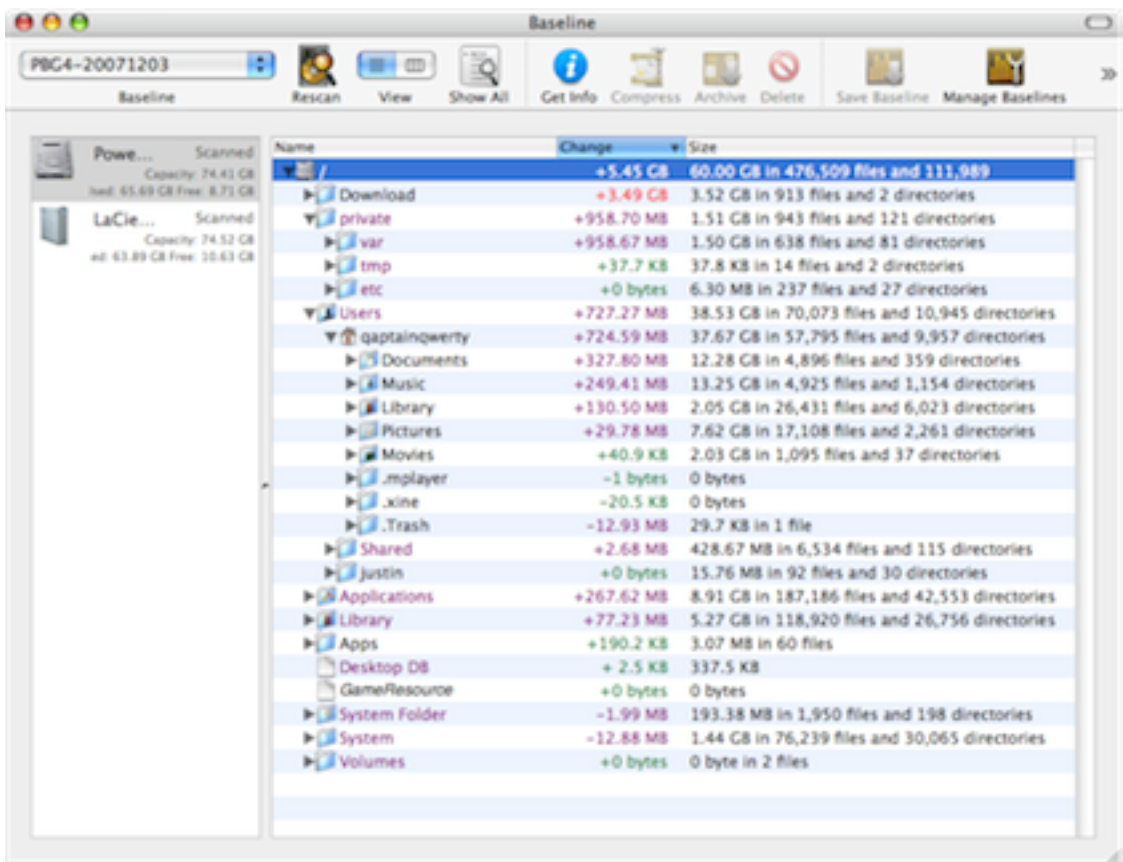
Baseline

PBG4-20071203
Baseline
Rescan
View
Show All
Get Info
Compress
Archive
Delete
Save Baseline
Manage Baselines

Powe... Scanned
Capacity: 74.41 GB
Used: 65.69 GB Free: 8.71 GB
LaCie... Scanned
Capacity: 74.52 GB
Used: 63.89 GB Free: 10.63 GB

| Name | Change | Size |
|---|---|---|
| / | +5.45 GB | 60.00 GB in 476,509 files and 111,989 |
| Download | +3.49 GB | 3.52 GB in 913 files and 2 directories |
| private | +958.70 MB | 1.51 GB in 943 files and 121 directories |
| var | +958.67 MB | 1.50 GB in 638 files and 81 directories |
| tmp | +37.7 KB | 37.8 KB in 14 files and 2 directories |
| etc | +0 bytes | 6.30 MB in 237 files and 27 directories |
| Users | +727.27 MB | 38.53 GB in 70,073 files and 10,945 directories |
| qaptainqwerty | +724.59 MB | 37.67 GB in 57,795 files and 9,957 directories |
| Documents | +327.80 MB | 12.28 GB in 4,896 files and 359 directories |
| Music | +249.41 MB | 13.25 GB in 4,925 files and 1,154 directories |
| Library | +130.50 MB | 2.05 GB in 26,431 files and 6,023 directories |
| Pictures | +29.78 MB | 7.62 GB in 17,108 files and 2,261 directories |
| Movies | +40.9 KB | 2.03 GB in 1,095 files and 37 directories |
| .mplayer | -1 bytes | 0 bytes |
| .xine | -20.5 KB | 0 bytes |
| .Trash | -12.93 MB | 29.7 KB in 1 file |
| Shared | +2.68 MB | 428.67 MB in 6,534 files and 115 directories |
| justin | +0 bytes | 15.76 MB in 92 files and 30 directories |
| Applications | +267.62 MB | 8.91 GB in 187,186 files and 42,553 directories |
| Library | +77.23 MB | 5.27 GB in 118,920 files and 26,756 directories |
| Apps | +190.2 KB | 3.07 MB in 60 files |
| Desktop DB | + 2.5 KB | 337.5 KB |
| GameResource | +0 bytes | 0 bytes |
| System Folder | -1.99 MB | 193.38 MB in 1,950 files and 198 directories |
| System | -12.88 MB | 1.44 GB in 76,239 files and 30,065 directories |
| Volumes | +0 bytes | 0 byte in 2 files |